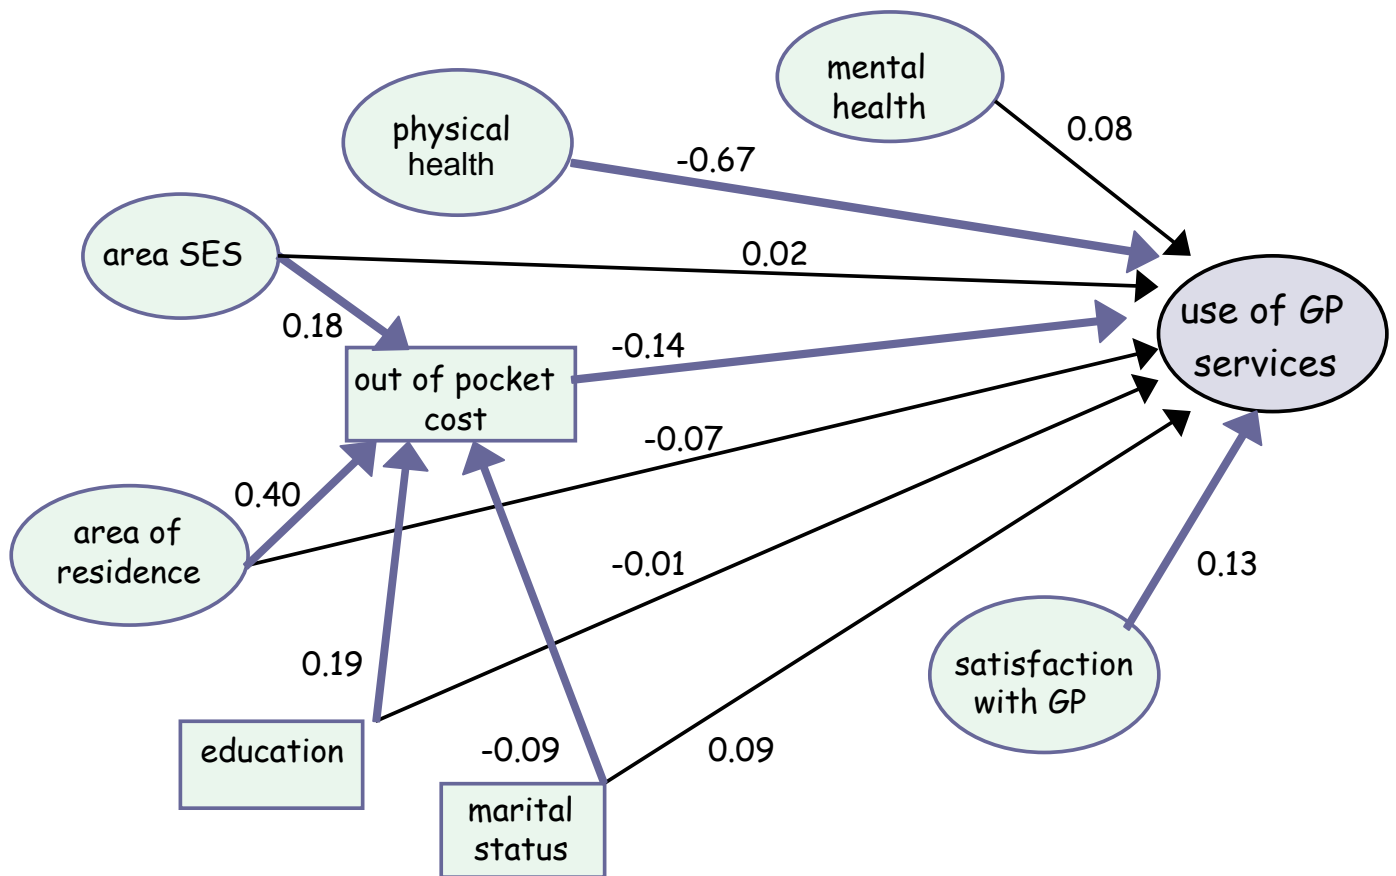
mental health

physical health

0.08

-0.67

area SES

0.02

use of GP services

0.18

-0.14

out of pocket cost

-0.07

0.40

area of residence

-0.01

0.13

0.19

satisfaction with GP

education

-0.09

0.09

marital status